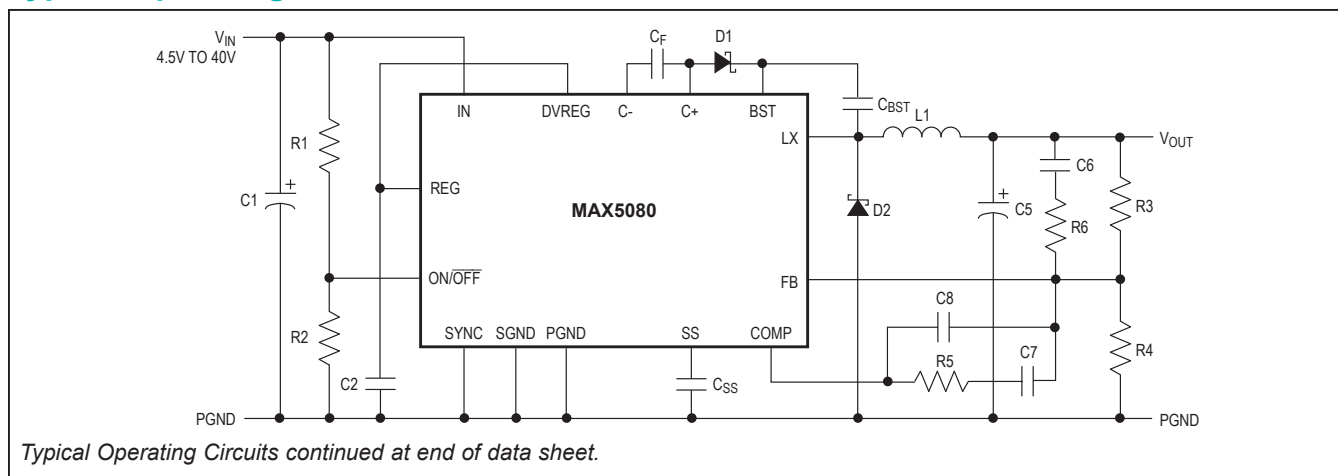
$V_{IN}$
4.5V TO 40V

$C_F$
D1

IN
DVREG
C-
C+
BST
$C_{BST}$
L1
LX
$V_{OUT}$
R1
C6
REG
C1
MAX5080
D2
C5
R6
R3
ON/$\overline{OFF}$
FB
C8
R2
SYNC
SGND
PGND
SS
COMP
R5
C7
R4
C2
$C_{SS}$
PGND
PGND

*Typical Operating Circuits continued at end of data sheet.*